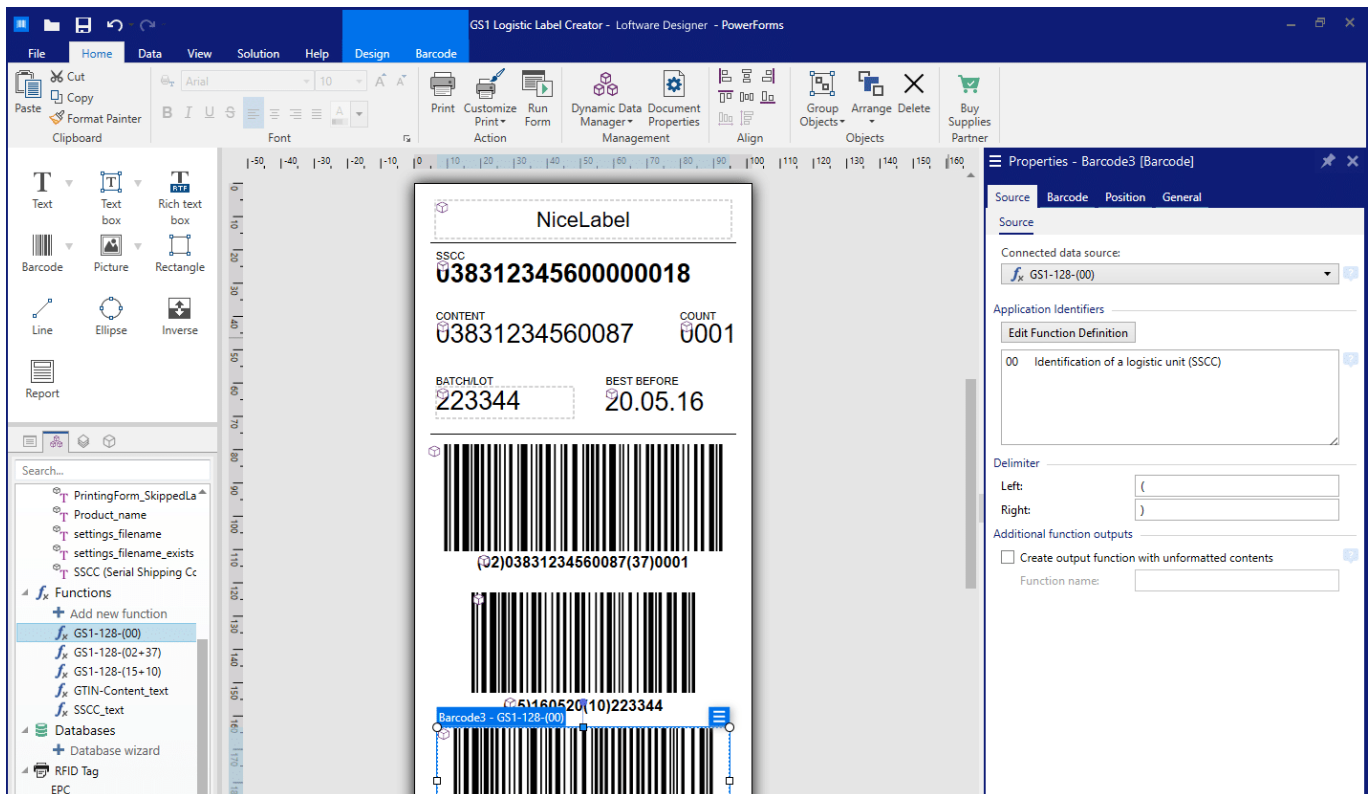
GS1 Logistic Label Creator - Loftware Designer - PowerForms

File Home Data View Solution Help Design Barcode

Paste Cut Copy Format Painter Clipboard
Arial 10 B I U S Font
Print Customize Print Run Form Action
Dynamic Data Manager Document Properties Management
Align
Group Objects Arrange Delete Objects
Buy Supplies Partner

Text Text box Rich text box
Barcode Picture Rectangle
Line Ellipse Inverse
Report

Search...
PrintingForm_SkippedLa
Product_name
settings_filename
settings_filename_exists
SSCC (Serial Shipping Co
Functions
Add new function
GS1-128-(00)
GS1-128-(02+37)
GS1-128-(15+10)
GTIN-Content_text
SSCC_text
Databases
Database wizard
RFID Tag
EPC

NiceLabel
SSCC
038312345600000018
CONTENT
03831234560087
COUNT
0001
BATCH/LOT
223344
BEST BEFORE
20.05.16
(02)03831234560087(37)0001
(15)160520(10)223344
Barcode3 - GS1-128-(00)

Properties - Barcode3 [Barcode]
Source Barcode Position General
Source
Connected data source:
GS1-128-(00)
Application Identifiers
Edit Function Definition
00 Identification of a logistic unit (SSCC)
Delimiter
Left: (
Right: )
Additional function outputs
Create output function with unformatted contents
Function name: